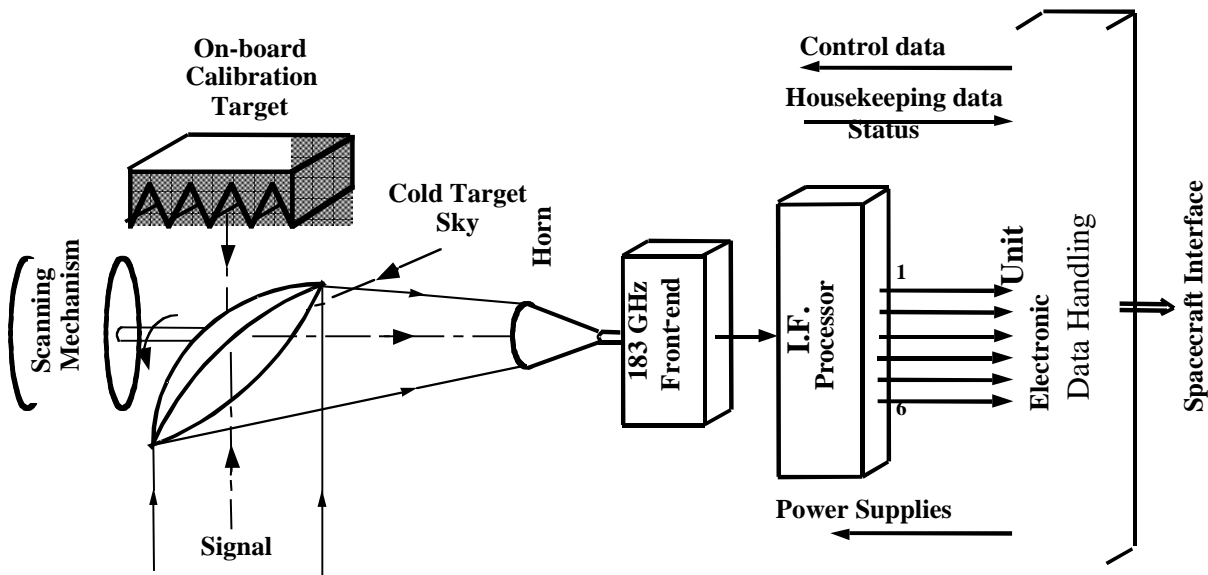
On-board Calibration Target

Control data

Housekeeping data

Status

Cold Target Sky

Horn

Scanning Mechanism

183 GHz Front-end

I.F. Processor

1

6

Unit

Electronic

Data Handling

Spacecraft Interface

Power Supplies

Signal